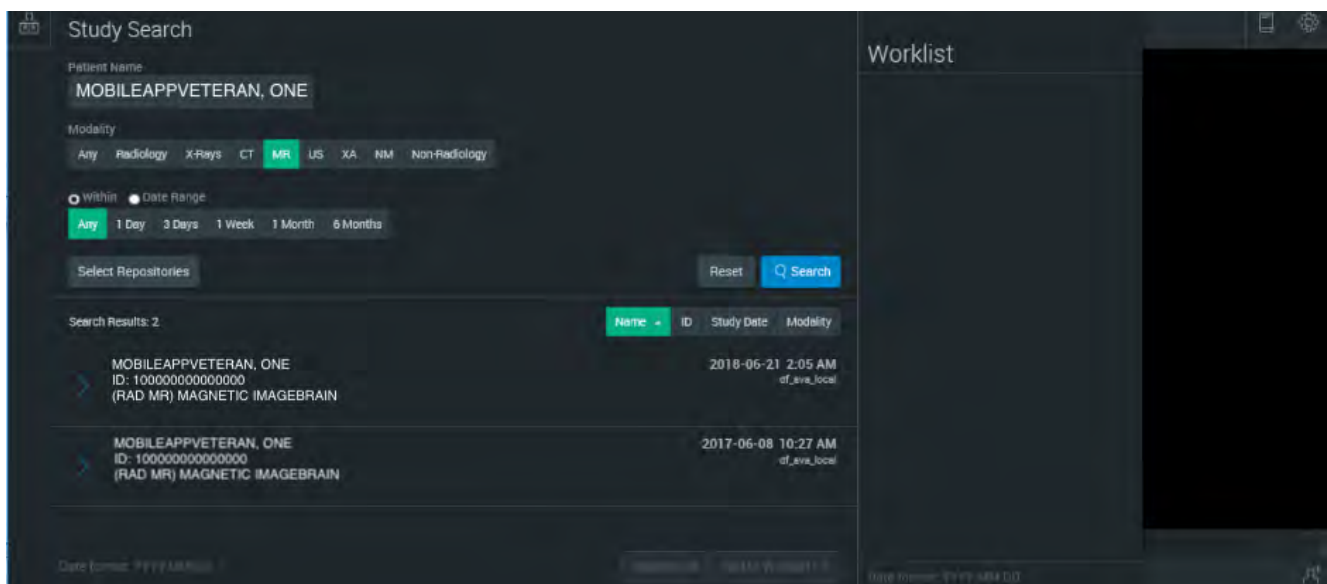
Study Search

Patient Name

MOBILEAPPVETERAN, ONE

Modality

Any Radiology X-Rays CT MR US XA NM Non-Radiology

Within Date Range

Any 1 Day 3 Days 1 Week 1 Month 6 Months

Select Repositories

Reset Search

Search Results: 2

Name ID Study Date Modality

MOBILEAPPVETERAN, ONE
ID: 100000000000000
(RAD MR) MAGNETIC IMAGEBRAIN

2018-06-21 2:05 AM
df_ava_local

MOBILEAPPVETERAN, ONE
ID: 100000000000000
(RAD MR) MAGNETIC IMAGEBRAIN

2017-06-08 10:27 AM
df_ava_local

Date format: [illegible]

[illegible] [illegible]

Worklist

Date format: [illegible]